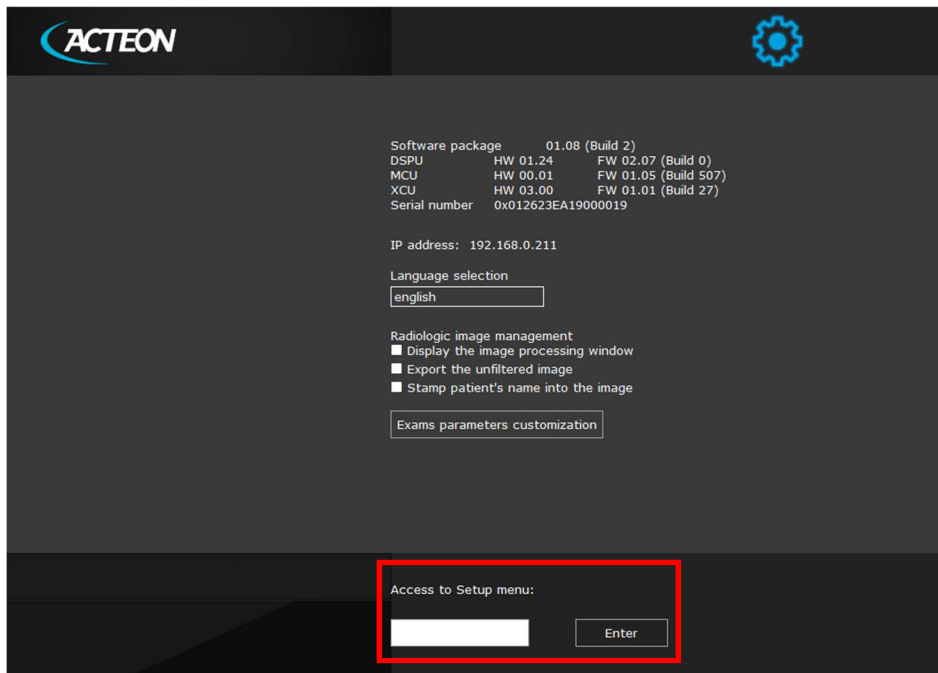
ACTEON

| | | |
|---|---|---|
| Software package | 01.08 (Build 2) | |
| DSPU | HW 01.24 | FW 02.07 (Build 0) |
| MCU | HW 00.01 | FW 01.05 (Build 507) |
| XCU | HW 03.00 | FW 01.01 (Build 27) |
| Serial number | 0x012623EA19000019 | |

IP address: 192.168.0.211

Language selection
english

Radiologic image management
Display the image processing window
Export the unfiltered image
Stamp patient's name into the image

Exams parameters customization

Access to Setup menu:

Enter